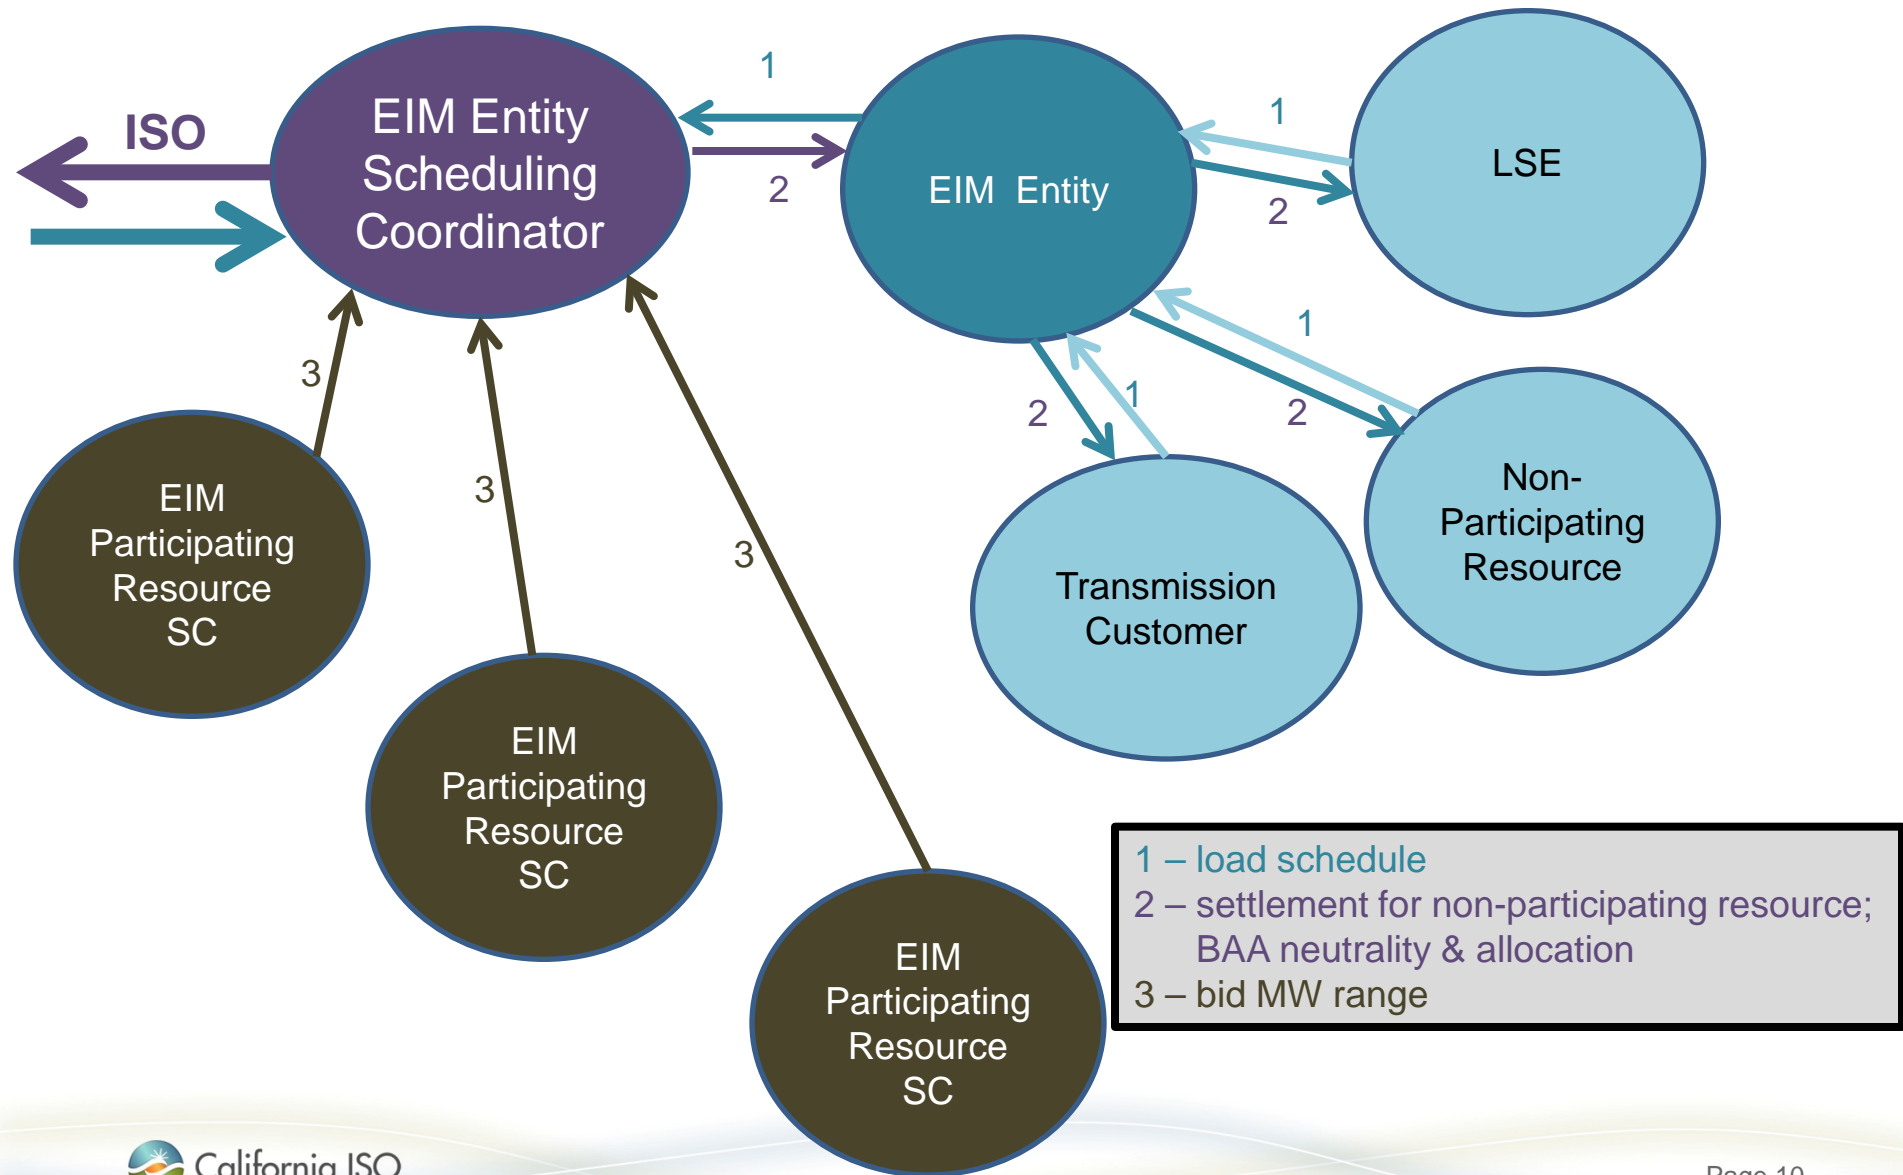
ISO

EIM Entity Scheduling Coordinator

1

2

EIM Entity

1

2

LSE

1

2

2

1

3

3

3

EIM Participating Resource SC

EIM Participating Resource SC

EIM Participating Resource SC

Transmission Customer

Non-Participating Resource

1 – load schedule
2 – settlement for non-participating resource; BAA neutrality & allocation
3 – bid MW range

California ISO

Page 10